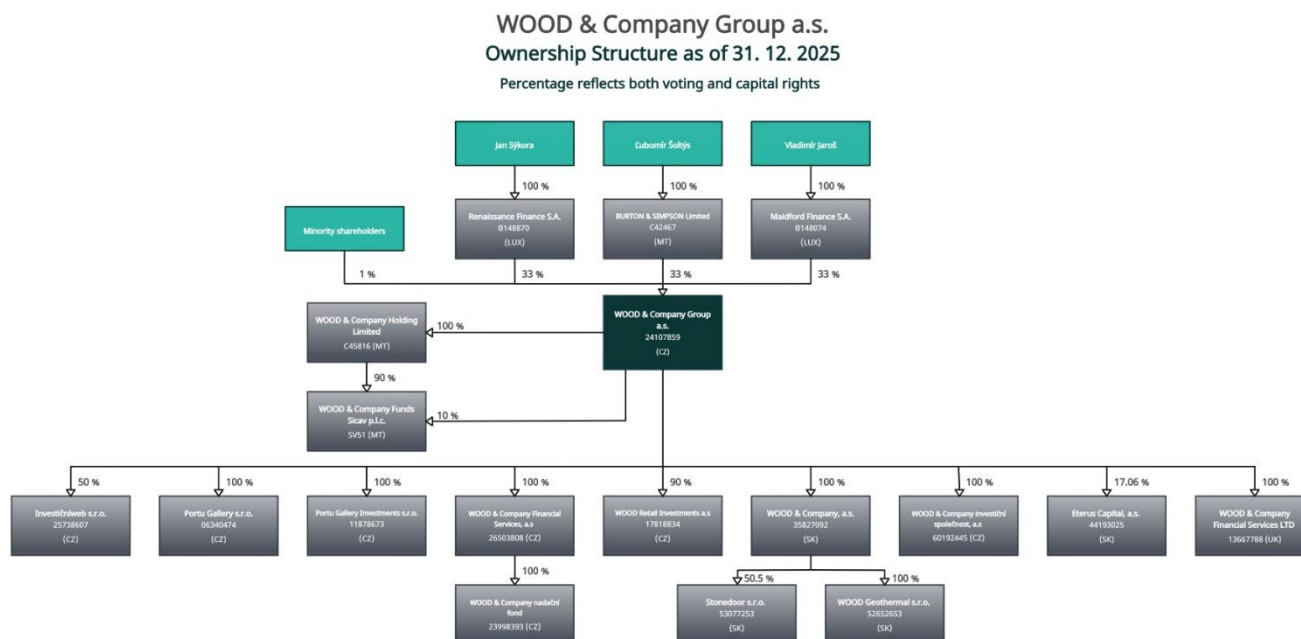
WOOD & Company Group a.s.
Ownership Structure as of 31. 12. 2025
Percentage reflects both voting and capital rights

Jan Sýkora

100 %

Renaissance Finance S.A.
B148870
(LUX)

Ľubomír Šoltýs

100 %

BURTON & SIMPSON Limited
C42467
(MT)

Vladimír Jaroš

100 %

Maidford Finance S.A.
B148074
(LUX)

Minority shareholders

1 %

33 %

33 %

33 %

WOOD & Company Group a.s.
24107859
(CZ)

100 %

WOOD & Company Holding Limited
C45816 (MT)

90 %

WOOD & Company Funds Sicav p.l.c.
SV51 (MT)

10 %

50 %

Investičníweb s.r.o.
25738607
(CZ)

100 %

Portu Gallery s.r.o.
06340474
(CZ)

100 %

Portu Gallery Investments s.r.o.
11878673
(CZ)

100 %

WOOD & Company Financial Services, a.s
26503808 (CZ)

100 %

WOOD & Company nadační fond
23998393 (CZ)

90 %

WOOD Retail Investments a.s
17818834
(CZ)

100 %

WOOD & Company, a.s.
35827092
(SK)

50.5 %

Stonedoor s.r.o.
53077253
(SK)

100 %

WOOD Geothermal s.r.o.
52652653
(SK)

100 %

WOOD & Company investiční společnost, a.s
60192445 (CZ)

17.06 %

Eterus Capital, a.s.
44193025
(SK)

100 %

WOOD & Company Financial Services LTD
13667788 (UK)